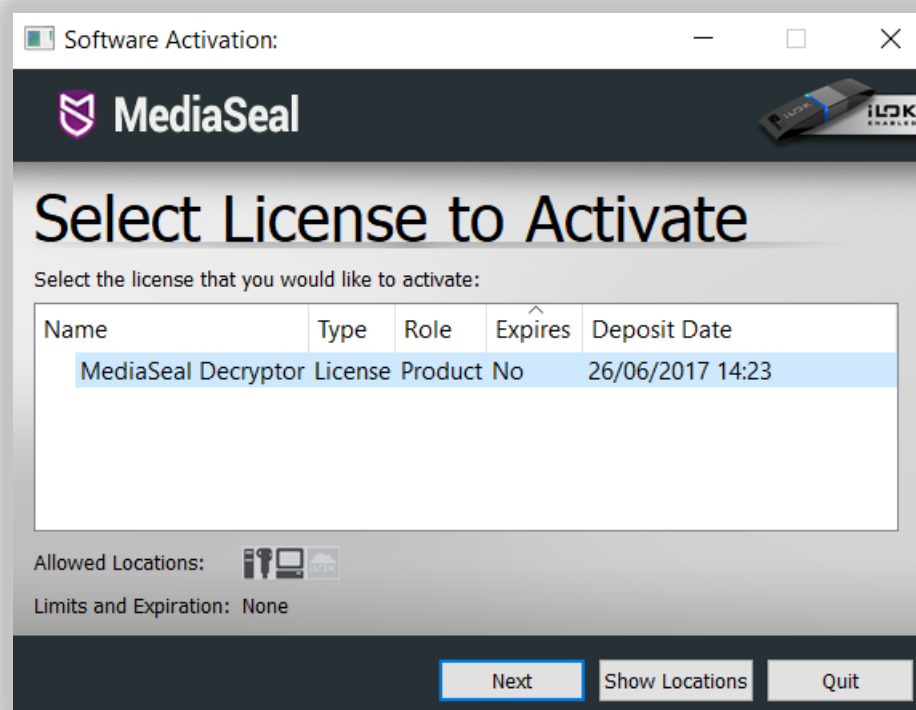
Software Activation:

MediaSeal

iLOK ENABLED

Select License to Activate

Select the license that you would like to activate:

| Name | Type | Role | Expires | Deposit Date |
|---|---|---|---|---|
| MediaSeal Decryptor | License | Product | No | 26/06/2017 14:23 |

Allowed Locations:

Limits and Expiration: None

Next
Show Locations
Quit